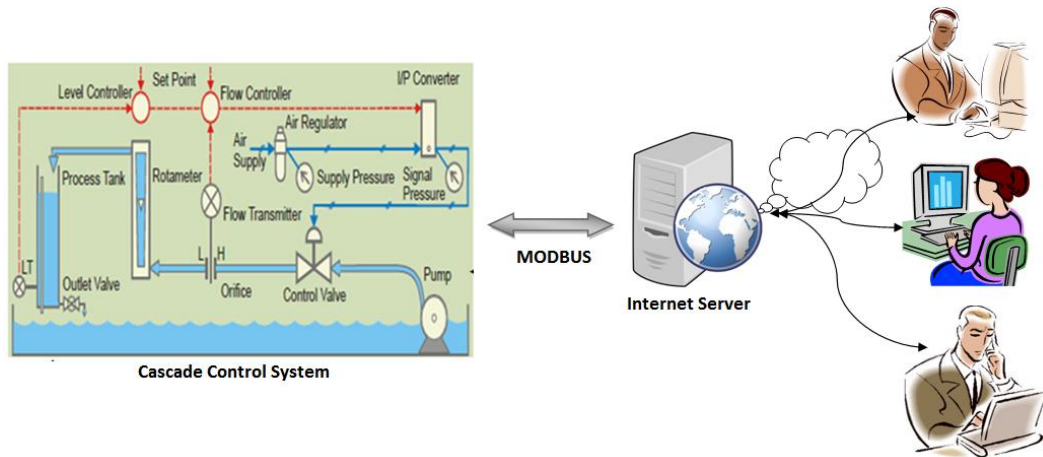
Level Controller
Set Point
Flow Controller
I/P Converter
Air Supply
Air Regulator
Process Tank
Rotameter
Supply Pressure
Signal Pressure
Flow Transmitter
L
H
LT
Outlet Valve
Orifice
Control Valve
Pump
Cascade Control System
MODBUS
Internet Server